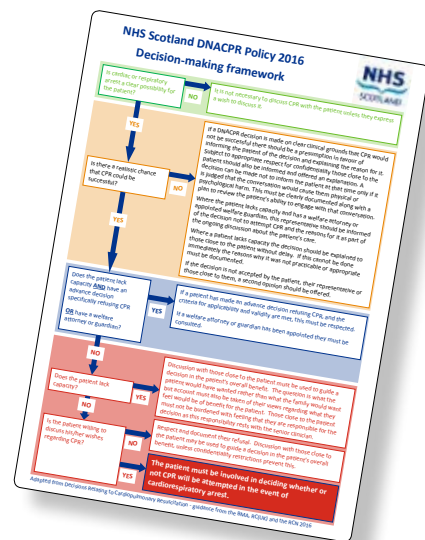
NHS Scotland DNACPR Policy 2016
Decision-making framework

NHS SCOTLAND

Is cardiac or respiratory arrest a clear possibility for the patient?

NO

It is not necessary to discuss CPR with the patient unless they express a wish to discuss it.

YES

Is there a realistic chance that CPR could be successful?

NO

If a DNACPR decision is made on clear clinical grounds that CPR would not be successful there should be a presumption in favour of informing the patient of the decision and explaining the reason for it. Subject to appropriate respect for confidentiality those close to the patient should also be informed and offered an explanation. A decision can be made not to inform the patient at that time only if it is judged that the conversation would cause them physical or psychological harm. This must be clearly documented along with a plan to review the patient's ability to engage with that conversation. Where the patient lacks capacity and has a welfare attorney or appointed welfare guardian, this representative should be informed of the decision not to attempt CPR and the reasons for it as part of the ongoing discussion about the patient's care. Where a patient lacks capacity the decision should be explained to those close to the patient without delay. If this cannot be done immediately the reasons why it was not practicable or appropriate must be documented.
If the decision is not accepted by the patient, their representative or those close to them, a second opinion should be offered.

YES

Does the patient lack capacity AND have an advance decision specifically refusing CPR
OR have a welfare attorney or guardian?

YES

If a patient has made an advance decision refusing CPR, and the criteria for applicability and validity are met, this must be respected.
If a welfare attorney or guardian has been appointed they must be consulted.

NO

Does the patient lack capacity?

YES

Decision with those close to the patient must be used to guide a decision in the patient's overall benefit. The question is what the patient would have wanted rather than what the family would want but account must also be taken of their views regarding what they feel would be of benefit for the patient. Those close to the patient must not be burdened with feeling that they are responsible for the decision as this responsibility rests with the senior clinician.

NO

Is the patient willing to discuss his/her wishes regarding CPR?

NO

Respect and document their refusal. Discussion with those close to the patient may be used to guide a decision in the patient's overall benefit, unless confidentiality restrictions prevent this.

YES

The patient must be involved in deciding whether or not CPR will be attempted in the event of cardiorespiratory arrest.

Adapted from Decisions Relating to Cardiopulmonary Resuscitation - guidance from the BMA, RCUK and the RCN 2016